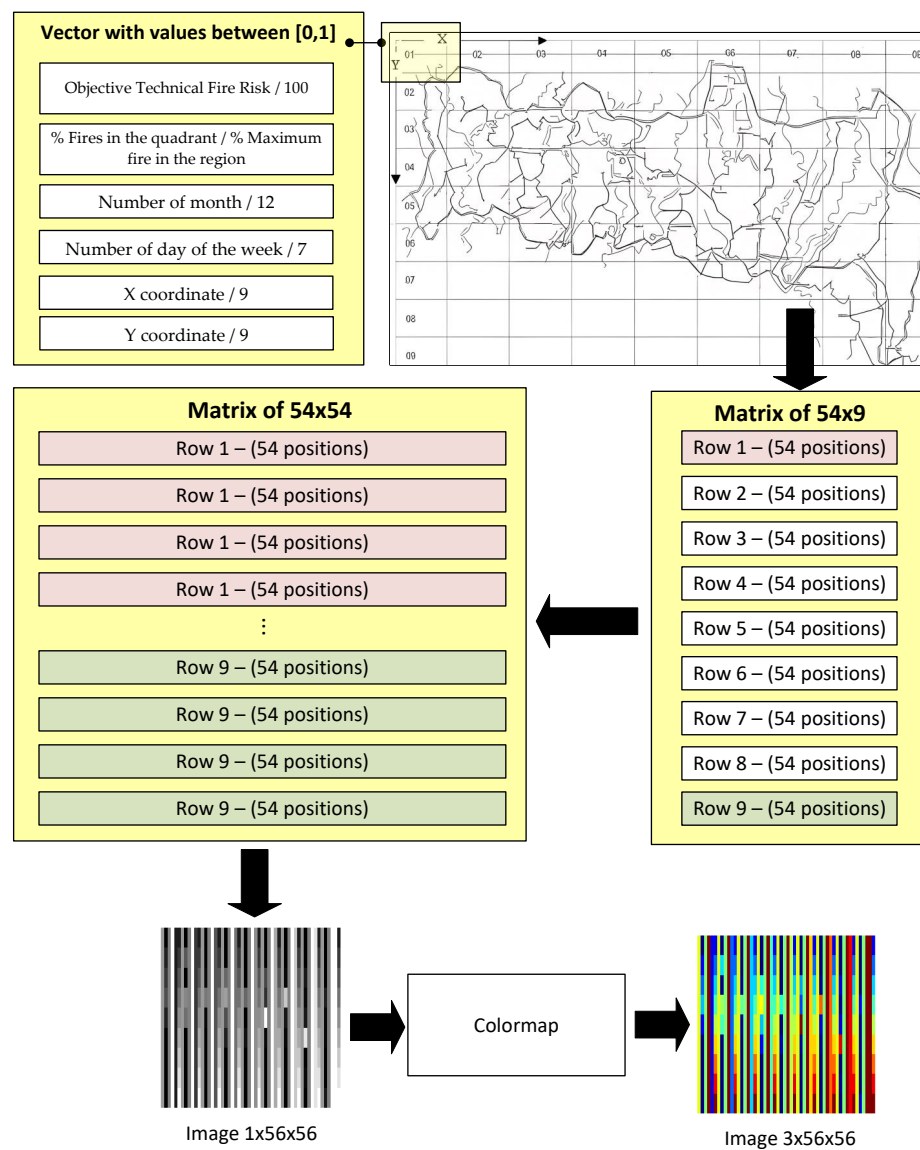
Vector with values between [0,1]

Objective Technical Fire Risk / 100

% Fires in the quadrant / % Maximum fire in the region

Number of month / 12

Number of day of the week / 7

X coordinate / 9

Y coordinate / 9

X
Y
01 02 03 04 05 06 07 08
02
03
04
05
06
07
08
09

Matrix of 54x54

Row 1 – (54 positions)

Row 1 – (54 positions)

Row 1 – (54 positions)

Row 1 – (54 positions)

⋮

Row 9 – (54 positions)

Row 9 – (54 positions)

Row 9 – (54 positions)

Row 9 – (54 positions)

Matrix of 54x9

Row 1 – (54 positions)

Row 2 – (54 positions)

Row 3 – (54 positions)

Row 4 – (54 positions)

Row 5 – (54 positions)

Row 6 – (54 positions)

Row 7 – (54 positions)

Row 8 – (54 positions)

Row 9 – (54 positions)

Colormap

Image 1x56x56

Image 3x56x56